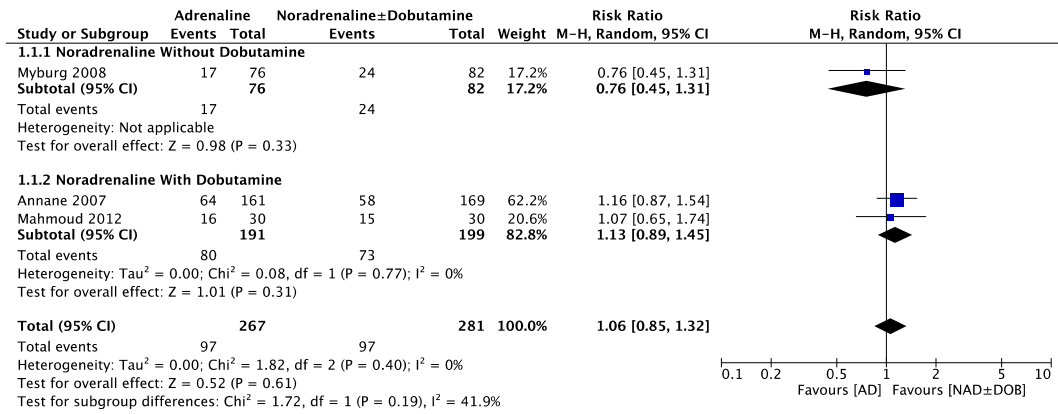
| Study or Subgroup | Adrenaline Events | Adrenaline Total | Noradrenaline±Dobutamine Events | Noradrenaline±Dobutamine Total | Weight | Risk Ratio M–H, Random, 95% CI |
|---|---|---|---|---|---|---|
| **1.1.1 Noradrenaline Without Dobutamine** | | | | | | |
| Myburg 2008 | 17 | 76 | 24 | 82 | 17.2% | 0.76 [0.45, 1.31] |
| **Subtotal (95% CI)** | | **76** | | **82** | **17.2%** | **0.76 [0.45, 1.31]** |
| Total events | 17 | | 24 | | | |
| Heterogeneity: Not applicable | | | | | | |
| Test for overall effect: Z = 0.98 (P = 0.33) | | | | | | |
| **1.1.2 Noradrenaline With Dobutamine** | | | | | | |
| Annane 2007 | 64 | 161 | 58 | 169 | 62.2% | 1.16 [0.87, 1.54] |
| Mahmoud 2012 | 16 | 30 | 15 | 30 | 20.6% | 1.07 [0.65, 1.74] |
| **Subtotal (95% CI)** | | **191** | | **199** | **82.8%** | **1.13 [0.89, 1.45]** |
| Total events | 80 | | 73 | | | |
| Heterogeneity: Tau$^2$ = 0.00; Chi$^2$ = 0.08, df = 1 (P = 0.77); I$^2$ = 0% | | | | | | |
| Test for overall effect: Z = 1.01 (P = 0.31) | | | | | | |
| **Total (95% CI)** | | **267** | | **281** | **100.0%** | **1.06 [0.85, 1.32]** |
| Total events | 97 | | 97 | | | |
| Heterogeneity: Tau$^2$ = 0.00; Chi$^2$ = 1.82, df = 2 (P = 0.40); I$^2$ = 0% | | | | | | |
| Test for overall effect: Z = 0.52 (P = 0.61) | | | | | | |
| Test for subgroup differences: Chi$^2$ = 1.72, df = 1 (P = 0.19), I$^2$ = 41.9% | | | | | | |

Risk Ratio
M–H, Random, 95% CI

0.1 0.2 0.5 1 2 5 10
Favours [AD] Favours [NAD±DOB]